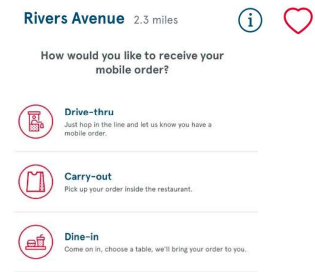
Rivers Avenue 2.3 miles

How would you like to receive your mobile order?

Drive-thru
Just hop in the line and let us know you have a mobile order.

Carry-out
Pick up your order inside the restaurant.

Dine-in
Come on in, choose a table, we'll bring your order to you.